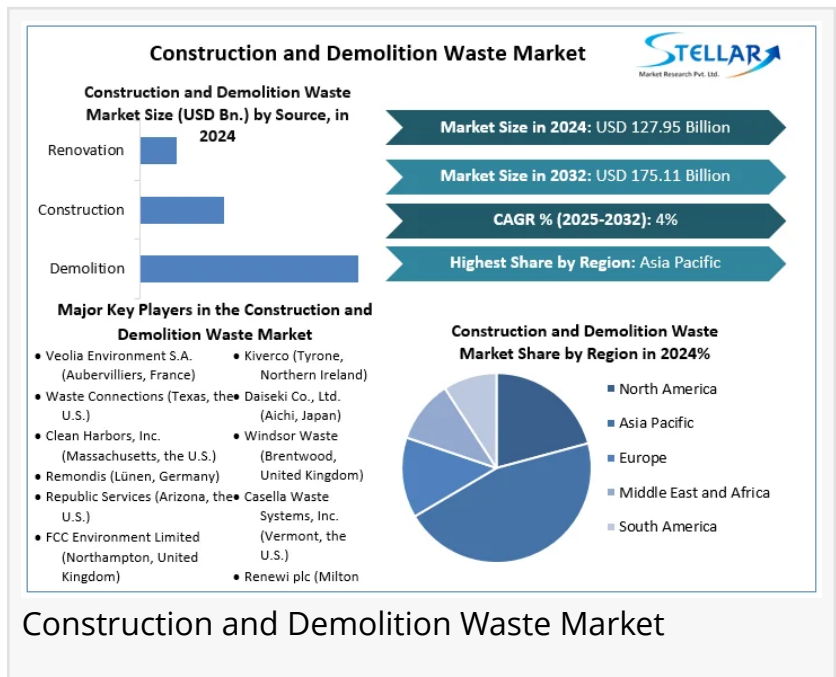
Construction and Demolition Waste Market

STELLAR
Market Research Pvt. Ltd.

Construction and Demolition Waste Market Size (USD Bn.) by Source, in 2024

Renovation
Construction
Demolition

Market Size in 2024: USD 127.95 Billion

Market Size in 2032: USD 175.11 Billion

CAGR % (2025-2032): 4%

Highest Share by Region: Asia Pacific

Major Key Players in the Construction and Demolition Waste Market

• Veolia Environment S.A. (Aubervilliers, France)
• Waste Connections (Texas, the U.S.)
• Clean Harbors, Inc. (Massachusetts, the U.S.)
• Remondis (Lünen, Germany)
• Republic Services (Arizona, the U.S.)
• FCC Environment Limited (Northampton, United Kingdom)

• Kiverco (Tyrone, Northern Ireland)
• Daiseki Co., Ltd. (Aichi, Japan)
• Windsor Waste (Brentwood, United Kingdom)
• Casella Waste Systems, Inc. (Vermont, the U.S.)
• Renewi plc (Milton

Construction and Demolition Waste Market Share by Region in 2024%

North America
Asia Pacific
Europe
Middle East and Africa
South America

Construction and Demolition Waste Market